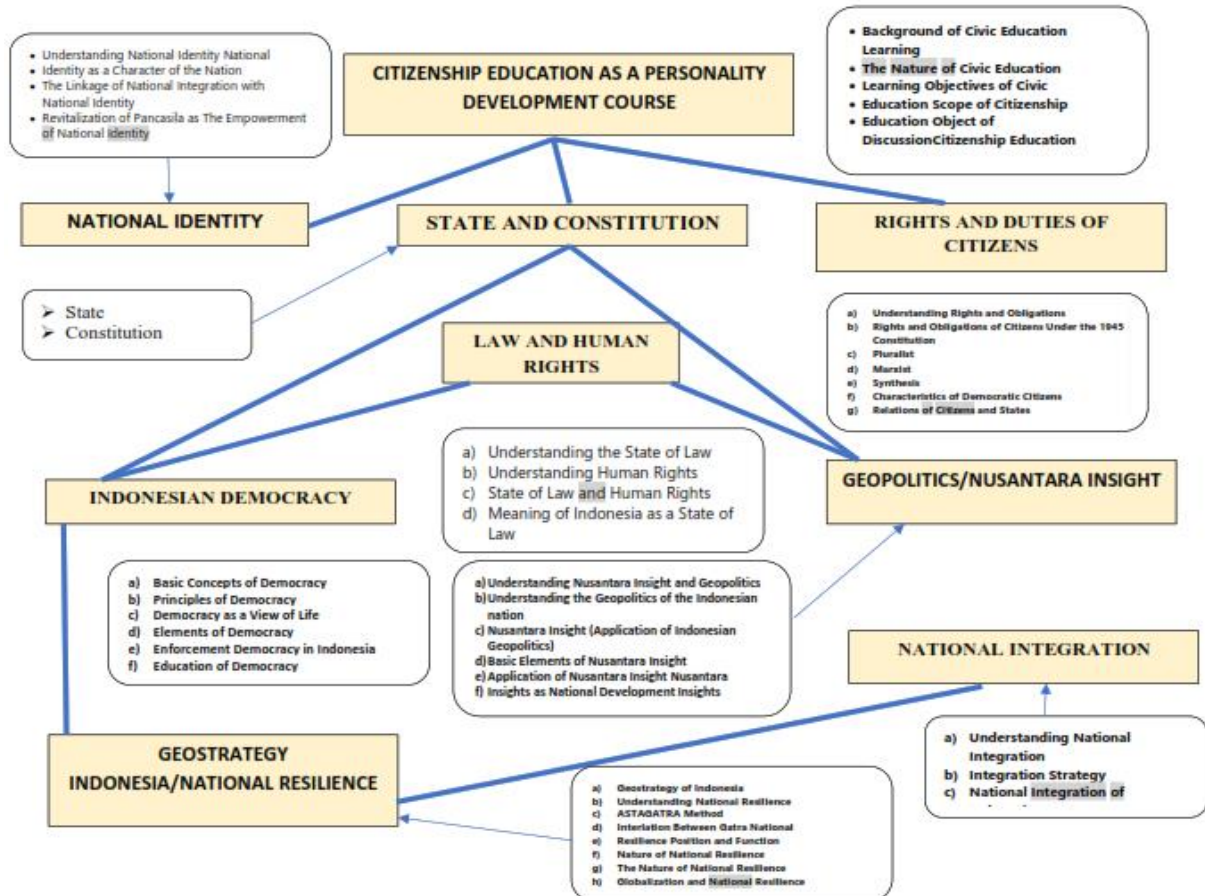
- Understanding National Identity National
- Identity as a Character of the Nation
- The Linkage of National Integration with National Identity
- Revitalization of Pancasila as The Empowerment of National Identity

CITIZENSHIP EDUCATION AS A PERSONALITY DEVELOPMENT COURSE

- Background of Civic Education Learning
- The Nature of Civic Education
- Learning Objectives of Civic
- Education Scope of Citizenship
- Education Object of DiscussionCitizenship Education

NATIONAL IDENTITY

STATE AND CONSTITUTION

RIGHTS AND DUTIES OF CITIZENS

➢ State
➢ Constitution

LAW AND HUMAN RIGHTS

a) Understanding Rights and Obligations
b) Rights and Obligations of Citizens Under the 1945 Constitution
c) Pluralist
d) Marxist
e) Synthesis
f) Characteristics of Democratic Citizens
g) Relations of Citizens and States

a) Understanding the State of Law
b) Understanding Human Rights
c) State of Law and Human Rights
d) Meaning of Indonesia as a State of Law

INDONESIAN DEMOCRACY

GEOPOLITICS/NUSANTARA INSIGHT

a) Basic Concepts of Democracy
b) Principles of Democracy
c) Democracy as a View of Life
d) Elements of Democracy
e) Enforcement Democracy in Indonesia
f) Education of Democracy

a) Understanding Nusantara Insight and Geopolitics
b) Understanding the Geopolitics of the Indonesian nation
c) Nusantara Insight (Application of Indonesian Geopolitics)
d) Basic Elements of Nusantara Insight
e) Application of Nusantara Insight Nusantara
f) Insights as National Development Insights

NATIONAL INTEGRATION

GEOSTRATEGY INDONESIA/NATIONAL RESILIENCE

a) Understanding National Integration
b) Integration Strategy
c) National Integration of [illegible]

a) Geostrategy of Indonesia
b) Understanding National Resilience
c) ASTAGATRA Method
d) Interlation Between Gatra National
e) Resilience Position and Function
f) Nature of National Resilience
g) The Nature of National Resilience
h) Globalization and National Resilience